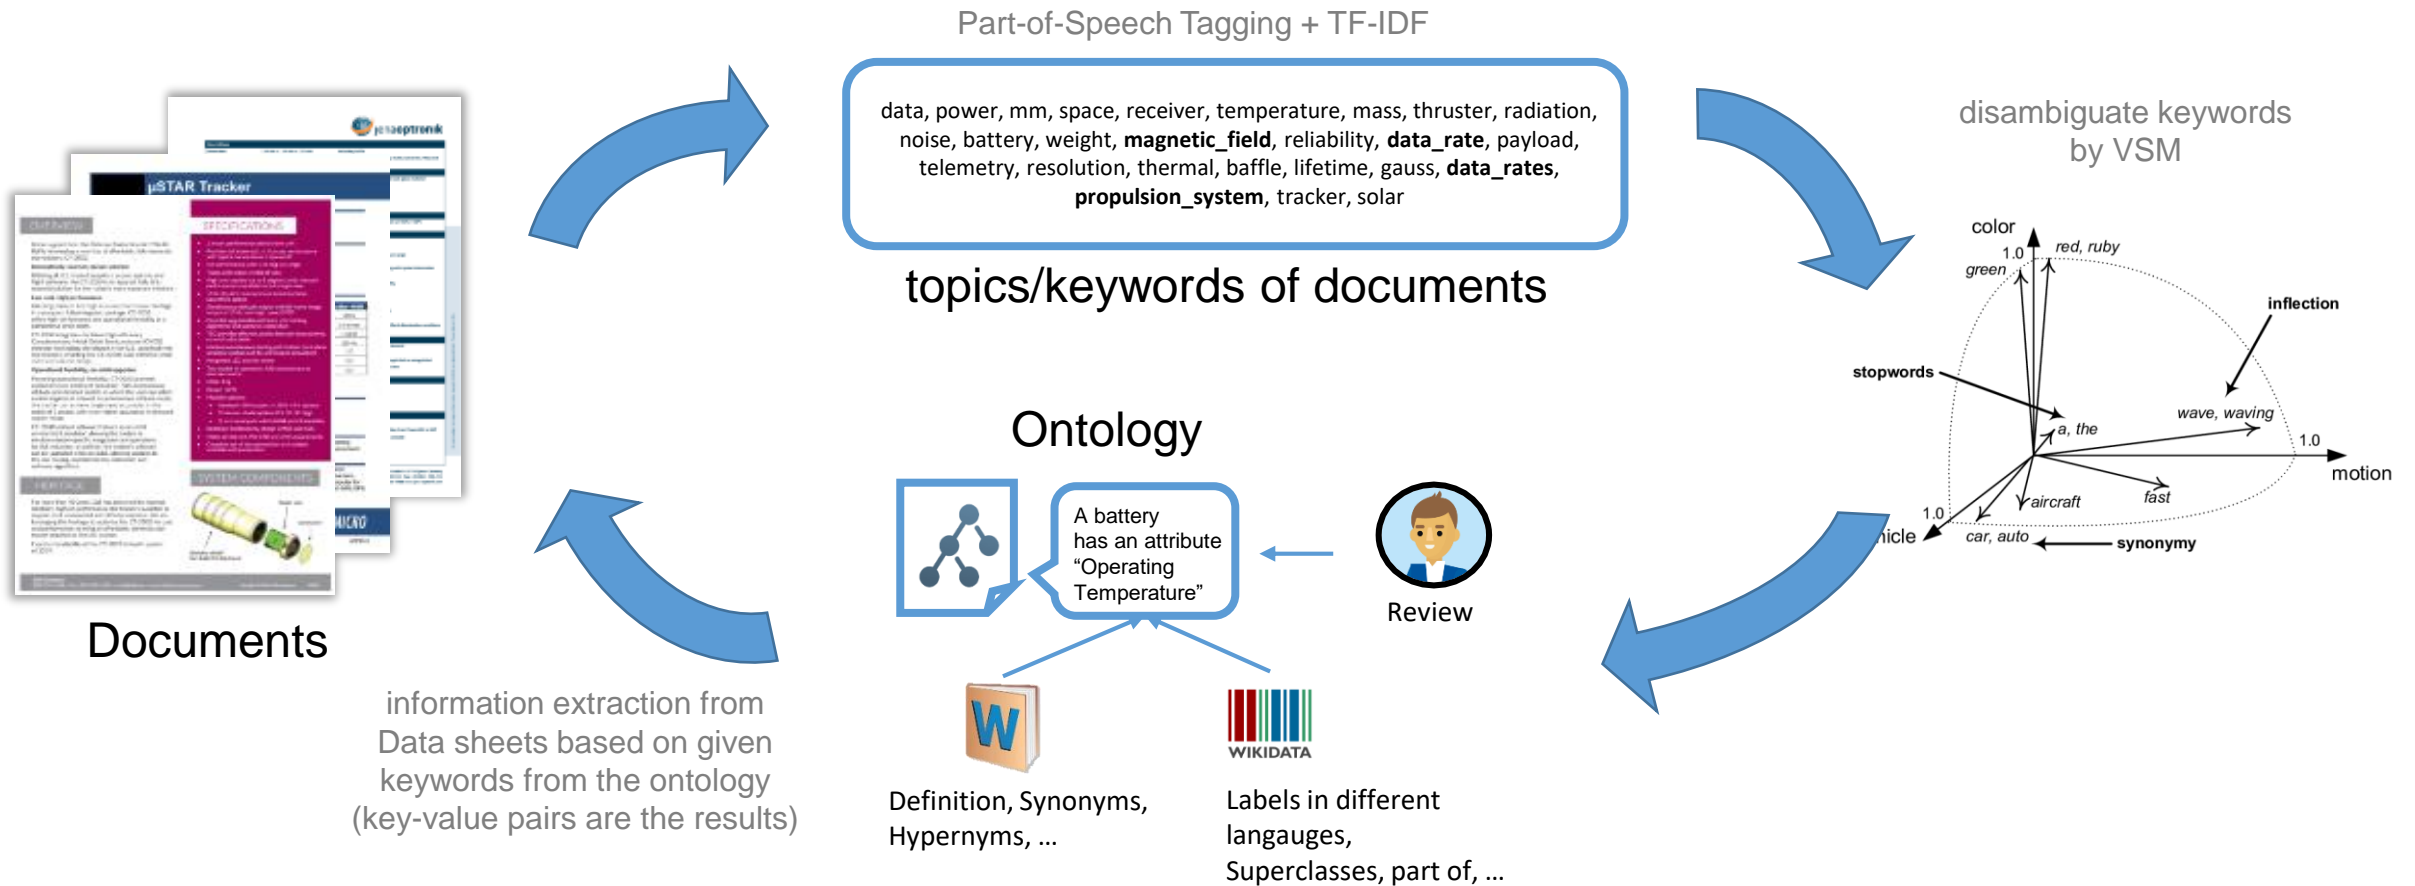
Part-of-Speech Tagging + TF-IDF

data, power, mm, space, receiver, temperature, mass, thruster, radiation, noise, battery, weight, **magnetic_field**, reliability, **data_rate**, payload, telemetry, resolution, thermal, baffle, lifetime, gauss, **data_rates**, **propulsion_system**, tracker, solar

topics/keywords of documents

disambiguate keywords by VSM

color
1.0
red, ruby
green
inflection
stopwords
a, the
wave, waving
1.0
motion
aircraft
fast
1.0
hicle
car, auto
synonymy

jenaoptronik

µSTAR Tracker

OVERVIEW

SPECIFICATIONS

SYSTEM COMPONENTS

HERITAGE

MICRO

Documents

Ontology

A battery has an attribute “Operating Temperature”

Review

W

WIKIDATA

Definition, Synonyms, Hypernyms, ...

Labels in different langauges, Superclasses, part of, ...

information extraction from Data sheets based on given keywords from the ontology (key-value pairs are the results)